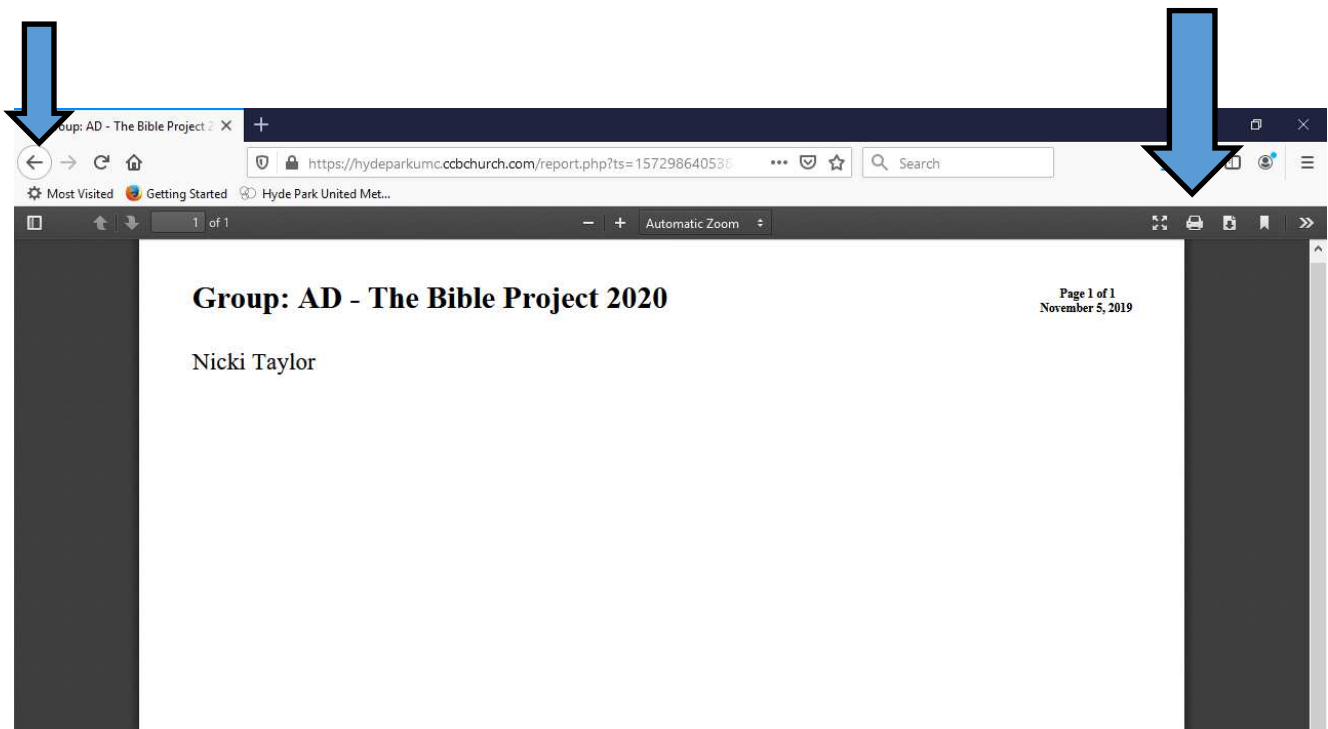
oup: AD - The Bible Project 2

https://hydeparkumc.ccbchurch.com/report.php?ts=15729864053

Search

Most Visited Getting Started Hyde Park United Met...

1 of 1

Automatic Zoom

Group: AD - The Bible Project 2020

Page 1 of 1
November 5, 2019

Nicki Taylor